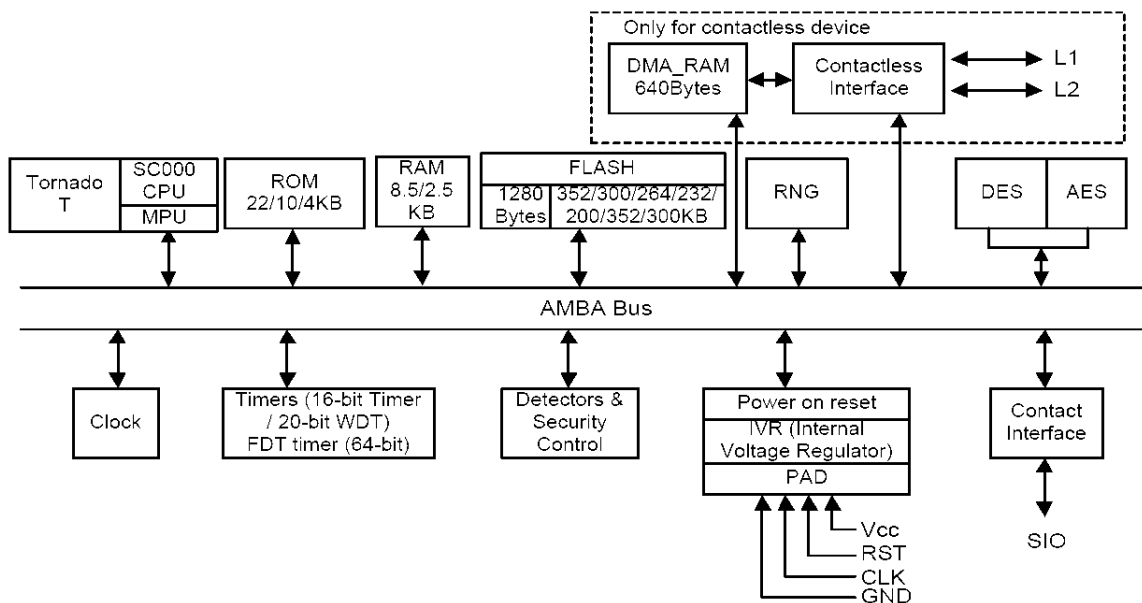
Only for contactless device

DMA_RAM 640Bytes

Contactless Interface

L1

L2

Tornado T

SC000 CPU

MPU

ROM 22/10/4KB

RAM 8.5/2.5 KB

FLASH

1280 Bytes

352/300/264/232/ 200/352/300KB

RNG

DES

AES

AMBA Bus

Clock

Timers (16-bit Timer / 20-bit WDT) FDT timer (64-bit)

Detectors & Security Control

Power on reset

IVR (Internal Voltage Regulator)

PAD

Vcc

RST

CLK

GND

Contact Interface

SIO